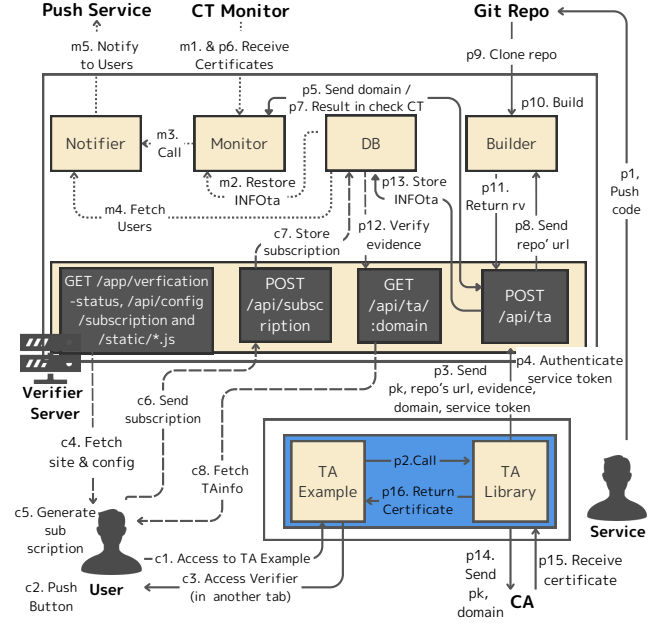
Push Service

CT Monitor

Git Repo

m5. Notify to Users

m1. & p6. Receive Certificates

p9. Clone repo

p5. Send domain / p7. Result in check CT

p10. Build

Notifier

m3. Call

Monitor

DB

Builder

p1. Push code

m2. Restore INFOta

p13. Store INFOta

p11. Return rv

p8. Send repo' url

m4. Fetch Users

c7. Store subscription

p12. Verify evidence

GET /app/verfication -status, /api/config /subscription and /static/*.js

POST /api/subscription

GET /api/ta/ :domain

POST /api/ta

Verifier Server

p4. Authenticate service token

p3. Send pk, repo's url, evidence, domain, service token

c6. Send subscription

c4. Fetch site & config

c8. Fetch TAinfo

TA Example

p2.Call

TA Library

p16. Return Certificate

Service

c5. Generate sub scription

c1. Access to TA Example

c2. Push Button

User

c3. Access Verifier (in another tab)

p14. Send pk, domain

CA

p15. Receive certificate